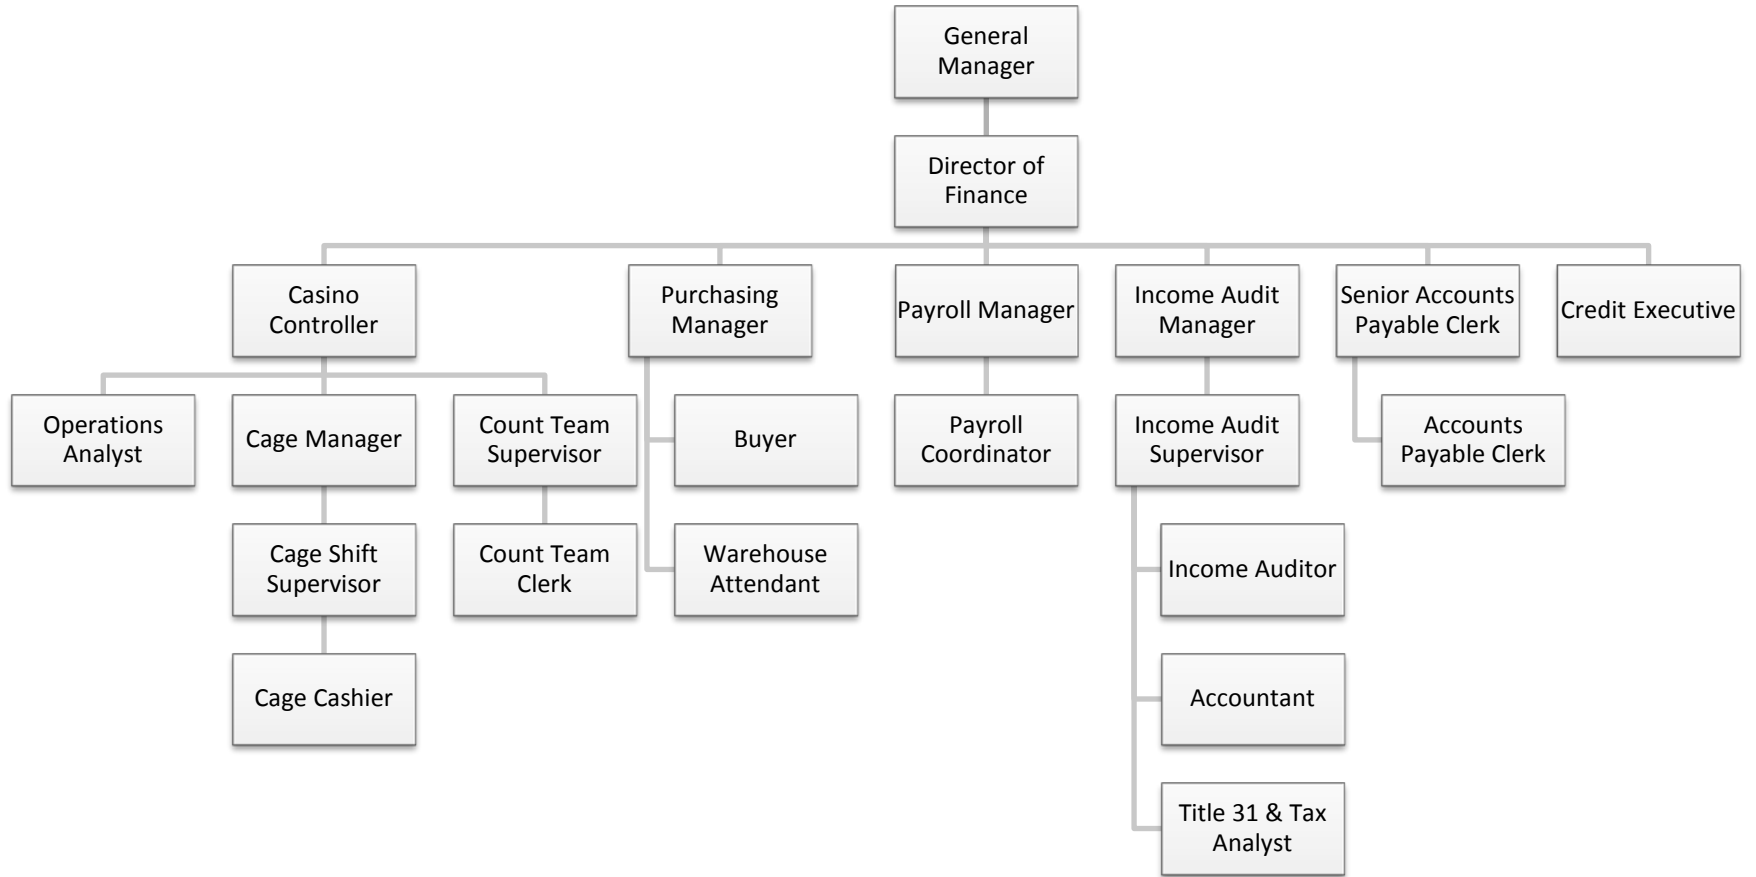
General Manager

Director of Finance

Casino Controller

Purchasing Manager

Payroll Manager

Income Audit Manager

Senior Accounts Payable Clerk

Credit Executive

Operations Analyst

Cage Manager

Count Team Supervisor

Buyer

Payroll Coordinator

Income Audit Supervisor

Accounts Payable Clerk

Cage Shift Supervisor

Count Team Clerk

Warehouse Attendant

Income Auditor

Cage Cashier

Accountant

Title 31 & Tax Analyst